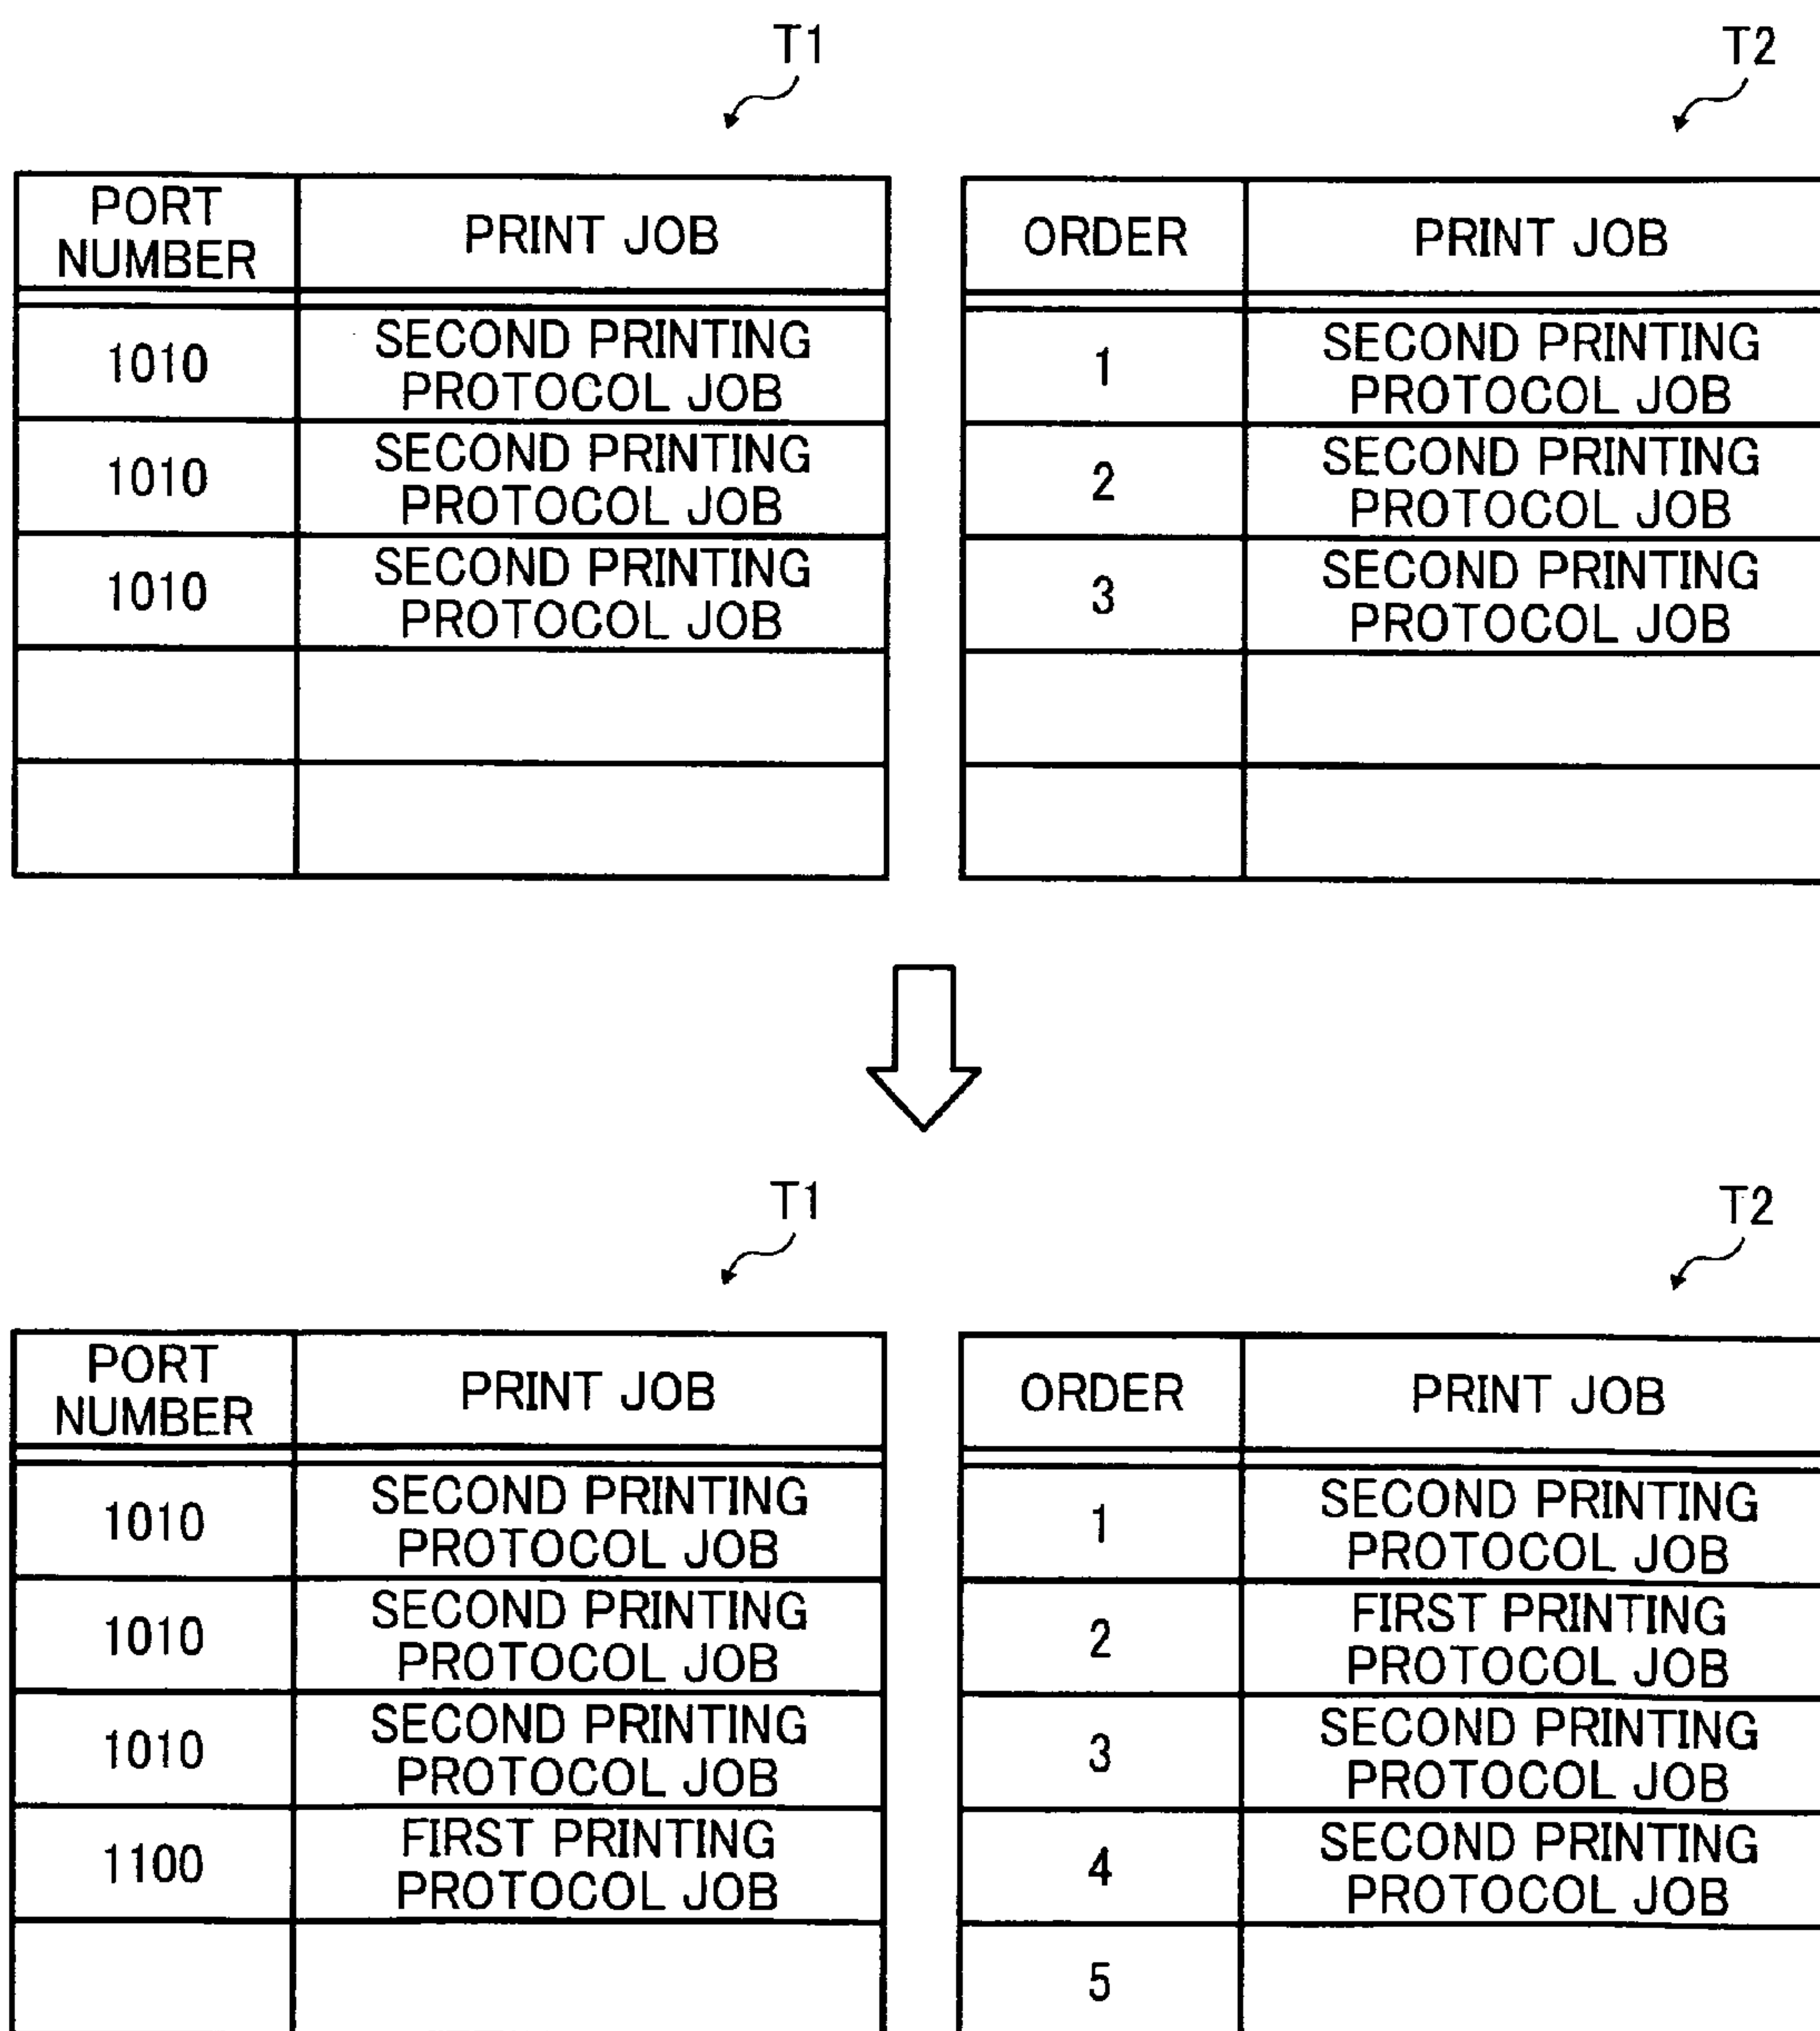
T1

| PORT NUMBER | PRINT JOB |
|---|---|
| 1010 | SECOND PRINTING PROTOCOL JOB |
| 1010 | SECOND PRINTING PROTOCOL JOB |
| 1010 | SECOND PRINTING PROTOCOL JOB |
| | |
| | |

T2

| ORDER | PRINT JOB |
|---|---|
| 1 | SECOND PRINTING PROTOCOL JOB |
| 2 | SECOND PRINTING PROTOCOL JOB |
| 3 | SECOND PRINTING PROTOCOL JOB |
| | |
| | |

T1

| PORT NUMBER | PRINT JOB |
|---|---|
| 1010 | SECOND PRINTING PROTOCOL JOB |
| 1010 | SECOND PRINTING PROTOCOL JOB |
| 1010 | SECOND PRINTING PROTOCOL JOB |
| 1100 | FIRST PRINTING PROTOCOL JOB |
| | |

T2

| ORDER | PRINT JOB |
|---|---|
| 1 | SECOND PRINTING PROTOCOL JOB |
| 2 | FIRST PRINTING PROTOCOL JOB |
| 3 | SECOND PRINTING PROTOCOL JOB |
| 4 | SECOND PRINTING PROTOCOL JOB |
| 5 | |